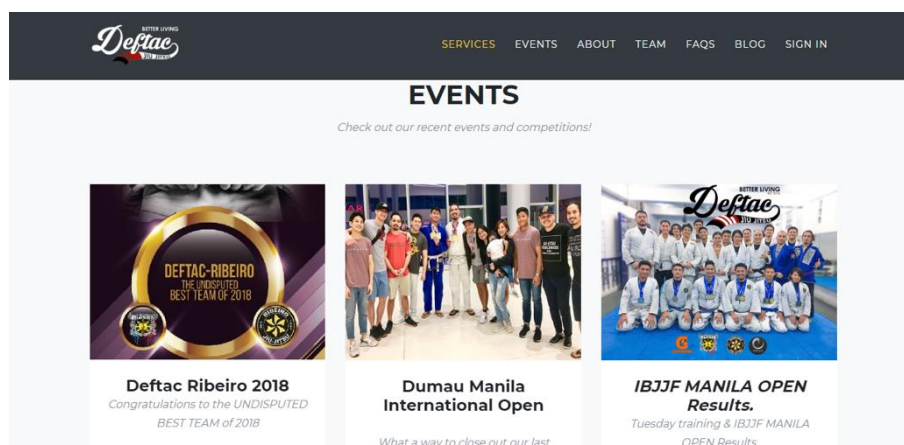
BETTER LIVING
Deftac
JIU JITSU

SERVICES EVENTS ABOUT TEAM FAQS BLOG SIGN IN

EVENTS

Check out our recent events and competitions!

DEFTAC-RIBEIRO
THE UNDISPUTED
BEST TEAM OF 2018

BETTER LIVING
Deftac
JIU JITSU

Deftac Ribeiro 2018
Congratulations to the UNDISPUTED BEST TEAM of 2018

Dumau Manila International Open
What a way to close out our last

IBJJF MANILA OPEN Results.
Tuesday training & IBJJF MANILA OPEN Results